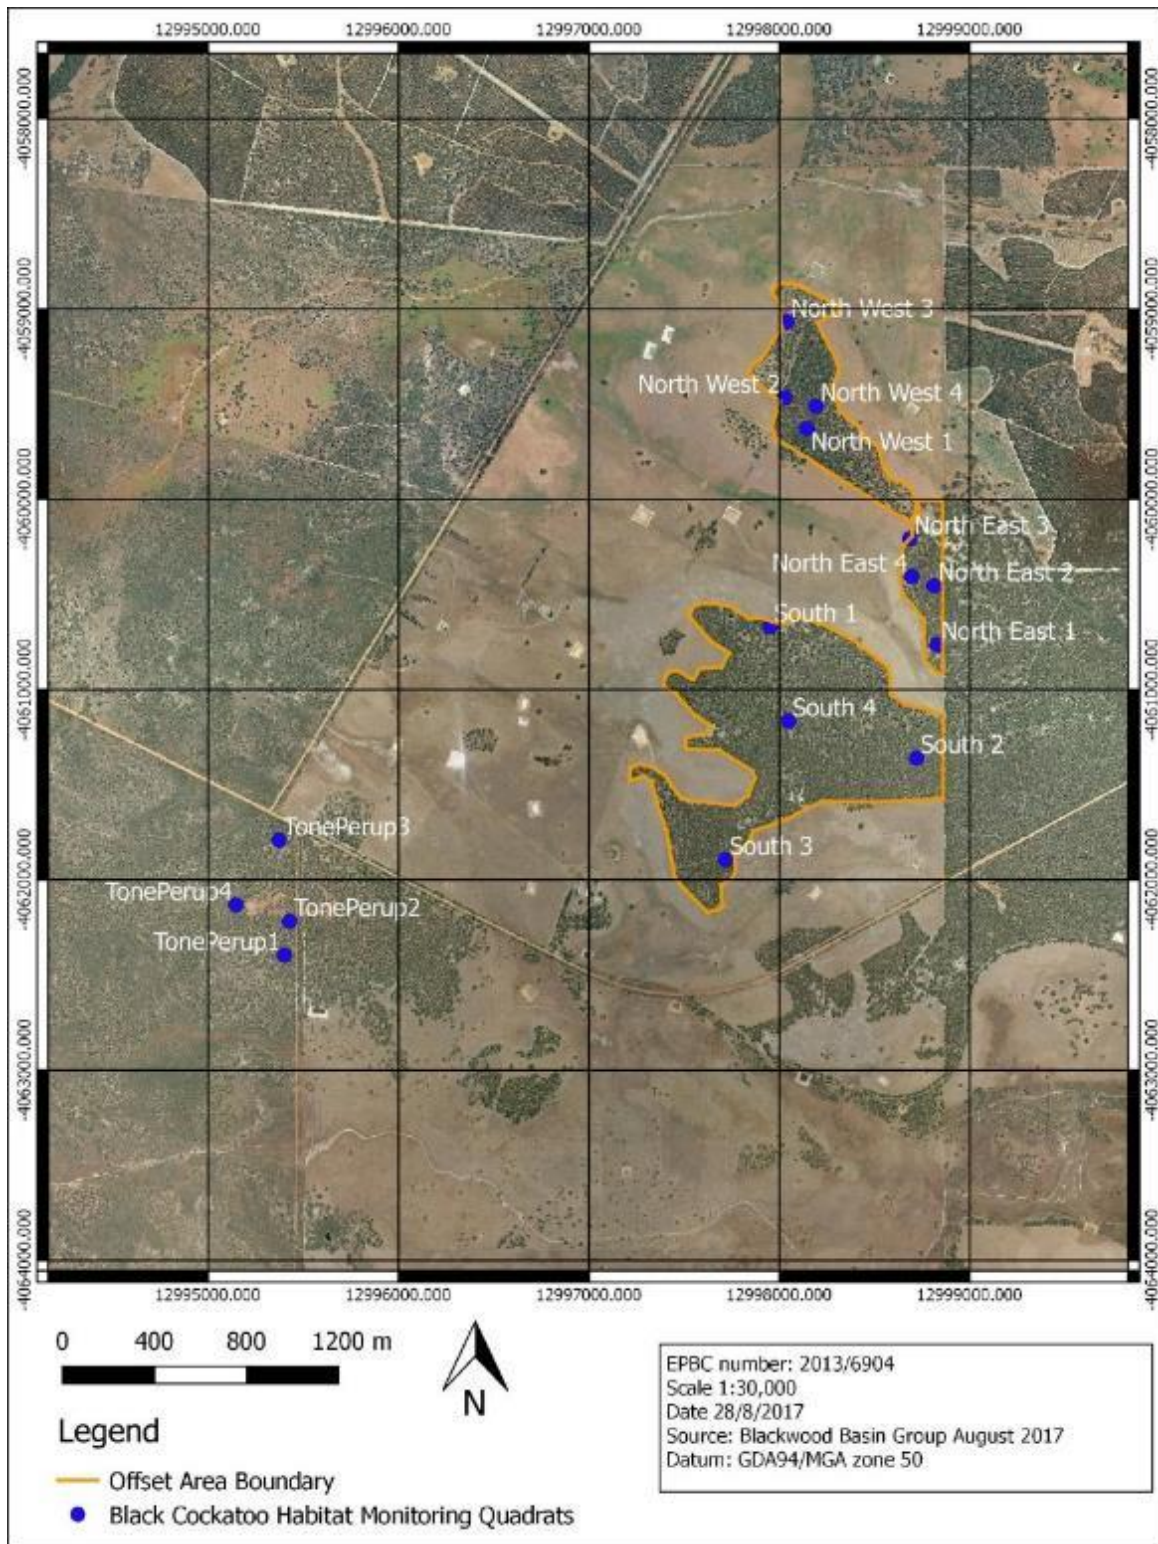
12995000.000 12996000.000 12997000.000 12998000.000 12999000.000

-4058000.000 -4059000.000 -4060000.000 -4061000.000 -4062000.000 -4063000.000 -4064000.000

-4058000.000 -4059000.000 -4060000.000 -4061000.000 -4062000.000 -4063000.000 -4064000.000

North West 3
North West 2
North West 4
North West 1
North East 3
North East 4
North East 2
South 1
North East 1
South 4
South 2
TonePerup3
South 3
TonePerup4
TonePerup2
TonePerup1

12995000.000 12996000.000 12997000.000 12998000.000 12999000.000

0 400 800 1200 m

N

Legend
Offset Area Boundary
Black Cockatoo Habitat Monitoring Quadrats

EPBC number: 2013/6904
Scale 1:30,000
Date 28/8/2017
Source: Blackwood Basin Group August 2017
Datum: GDA94/MGA zone 50